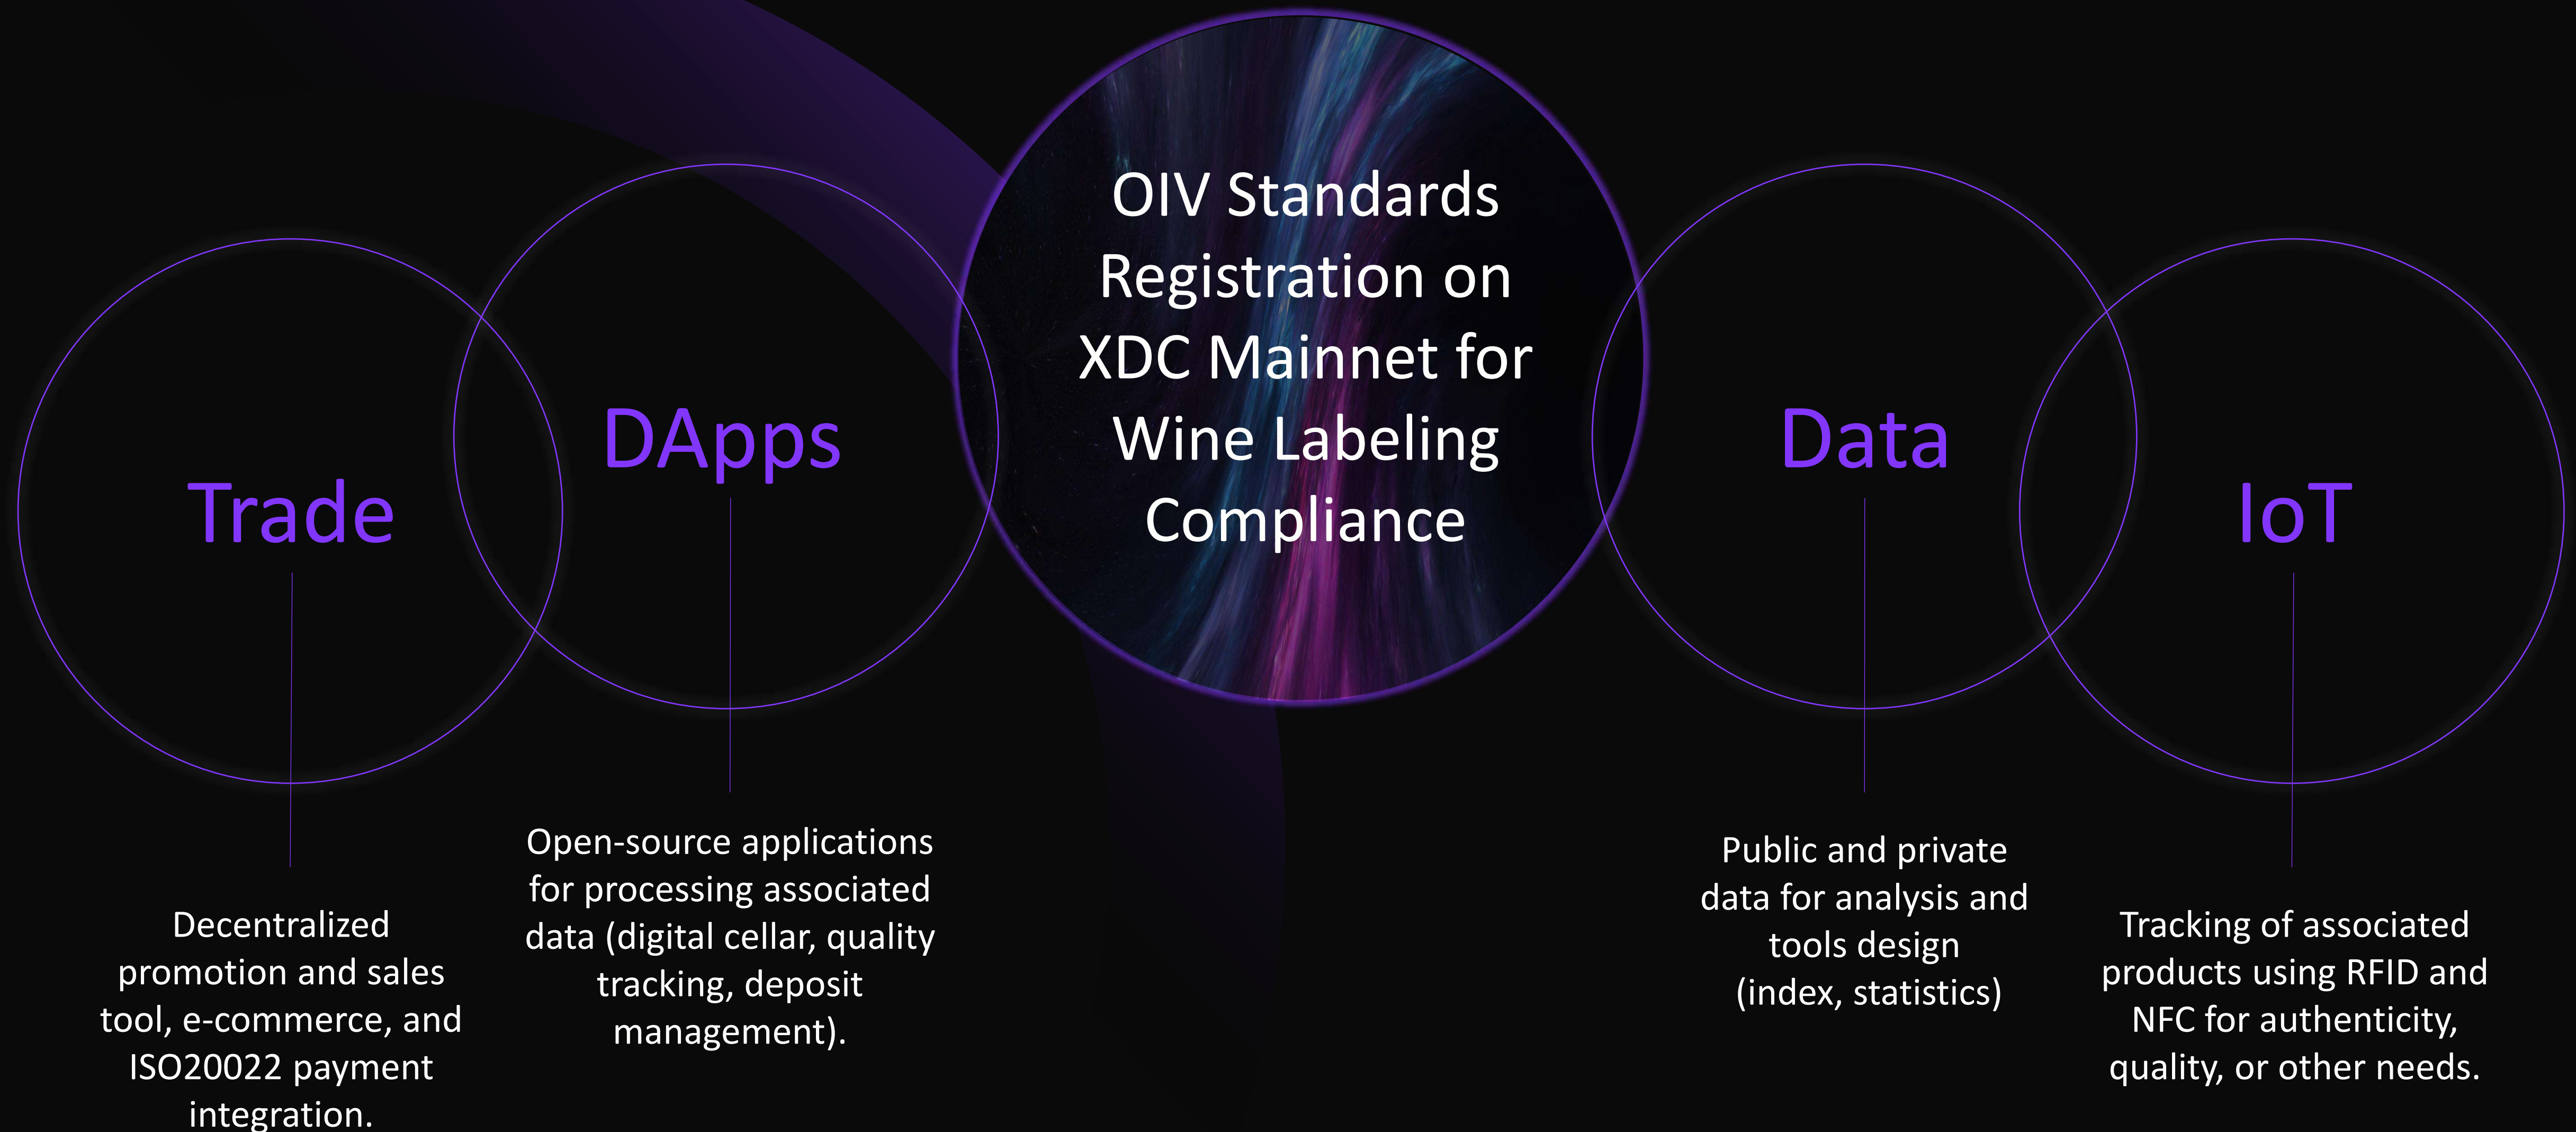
OIV Standards Registration on XDC Mainnet for Wine Labeling Compliance

Trade

Decentralized promotion and sales tool, e-commerce, and ISO20022 payment integration.

DApps

Open-source applications for processing associated data (digital cellar, quality tracking, deposit management).

Data

Public and private data for analysis and tools design (index, statistics)

IoT

Tracking of associated products using RFID and NFC for authenticity, quality, or other needs.